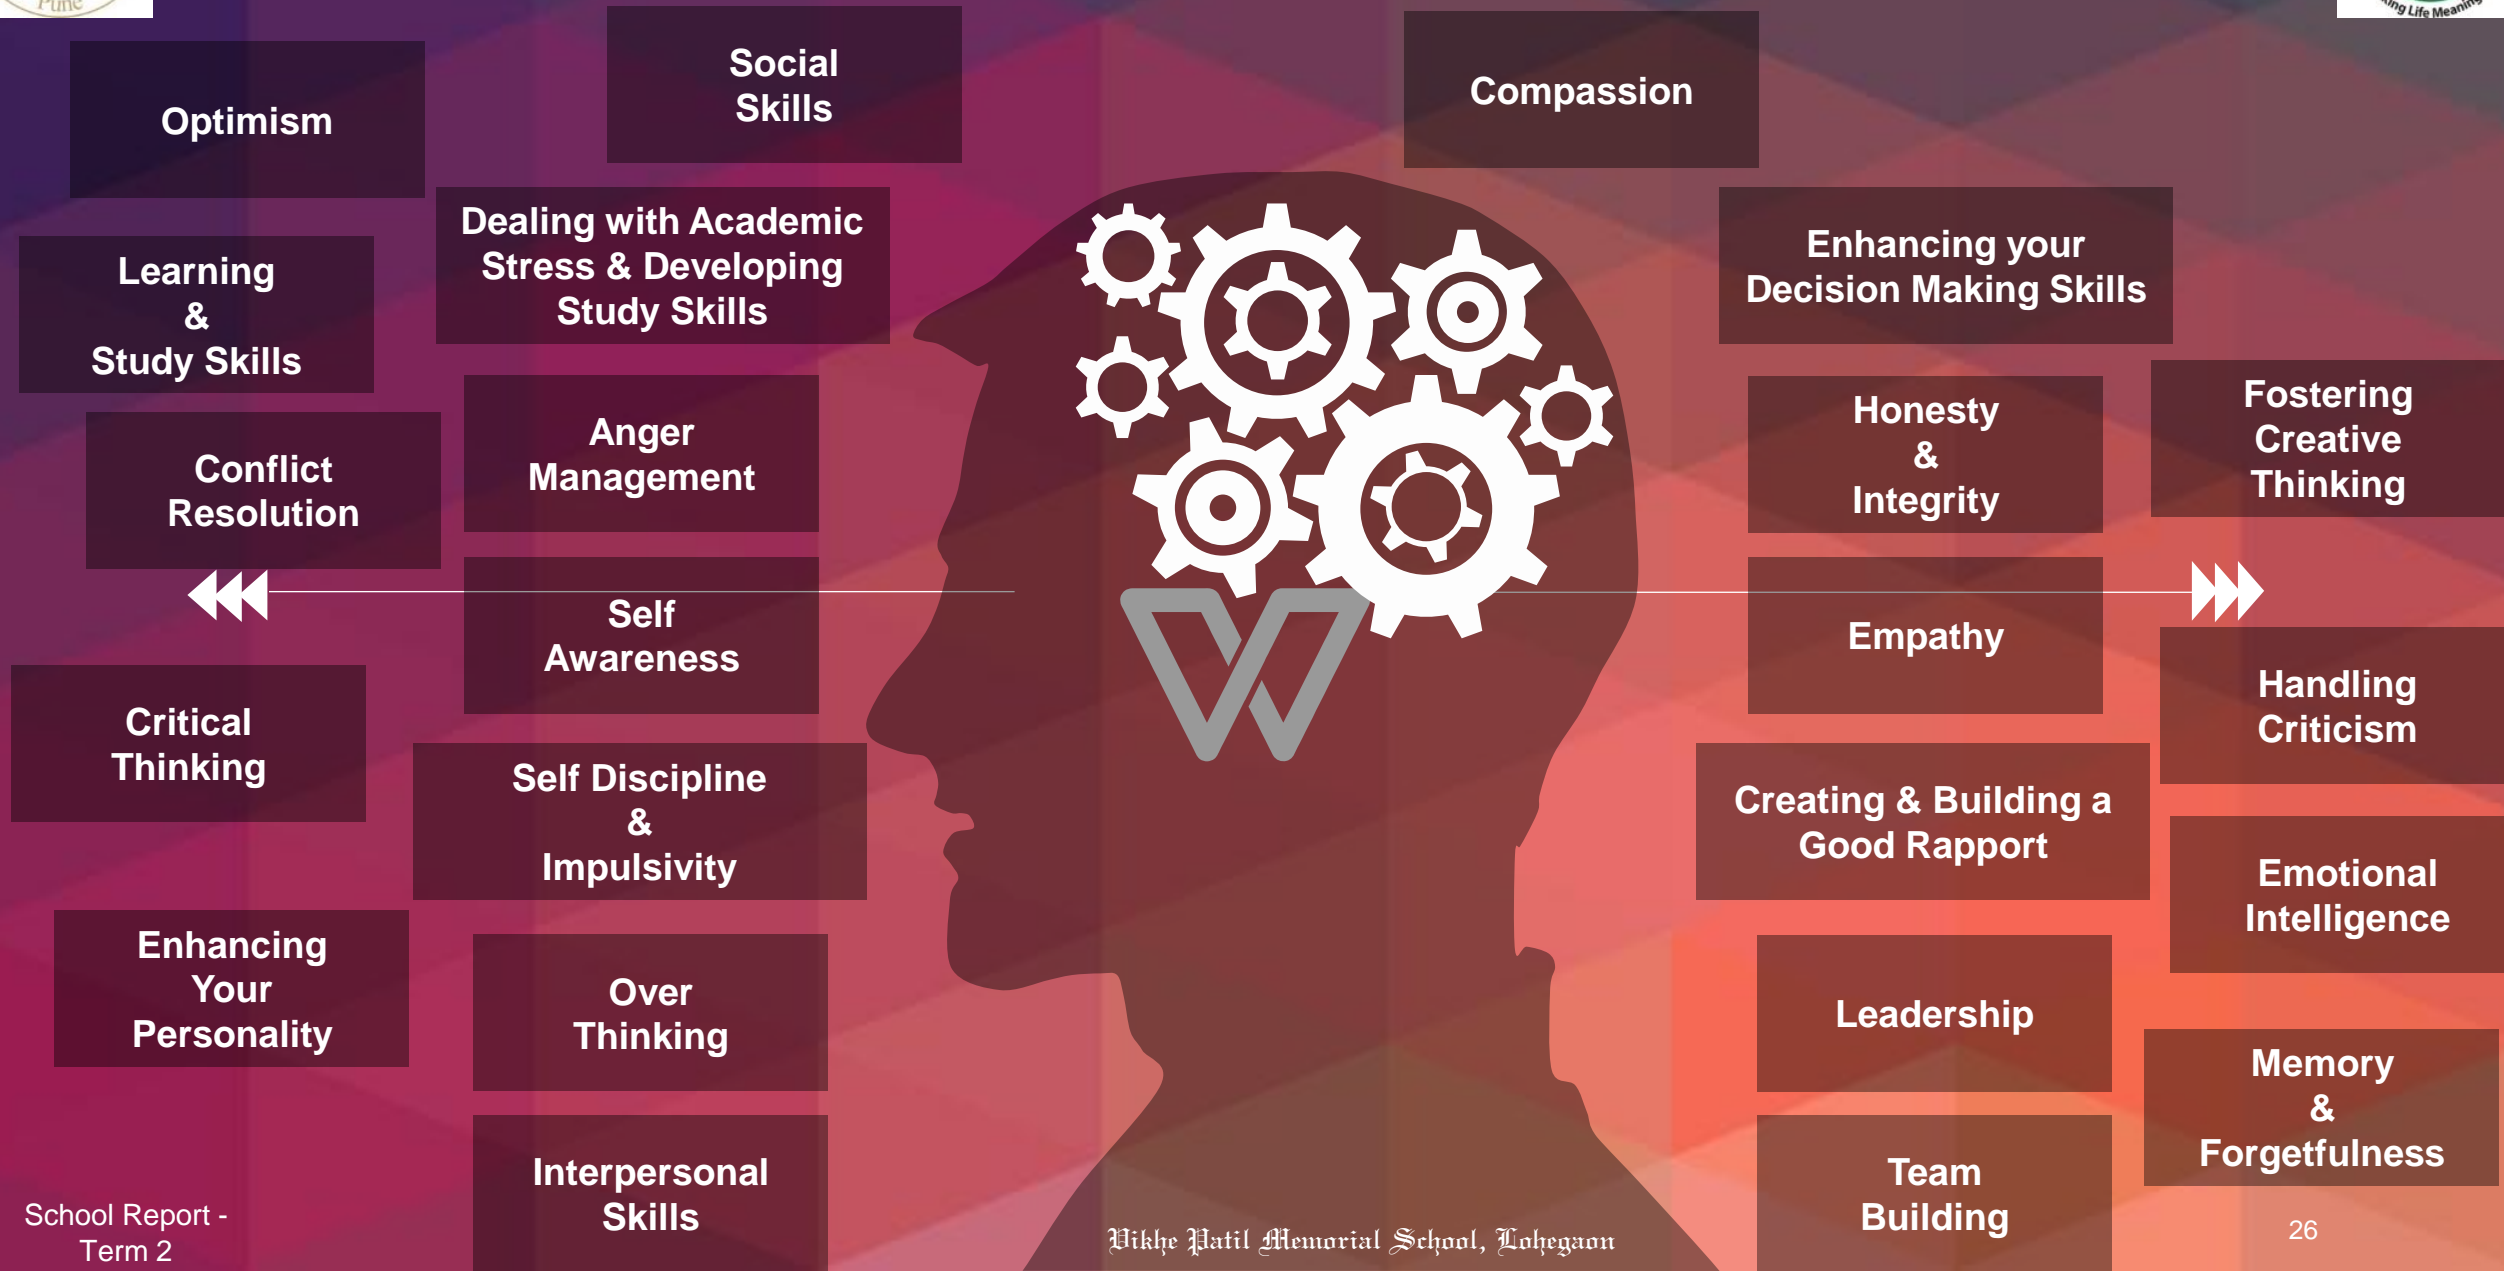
Pune

ing Life Meaning

Optimism

Social Skills

Compassion

Learning & Study Skills

Dealing with Academic Stress & Developing Study Skills

Enhancing your Decision Making Skills

Conflict Resolution

Anger Management

Honesty & Integrity

Fostering Creative Thinking

Self Awareness

Empathy

Critical Thinking

Handling Criticism

Self Discipline & Impulsivity

Creating & Building a Good Rapport

Emotional Intelligence

Enhancing Your Personality

Over Thinking

Leadership

Memory & Forgetfulness

Interpersonal Skills

Team Building

School Report - Term 2

Vikhe Patil Memorial School, Lohegaon

26